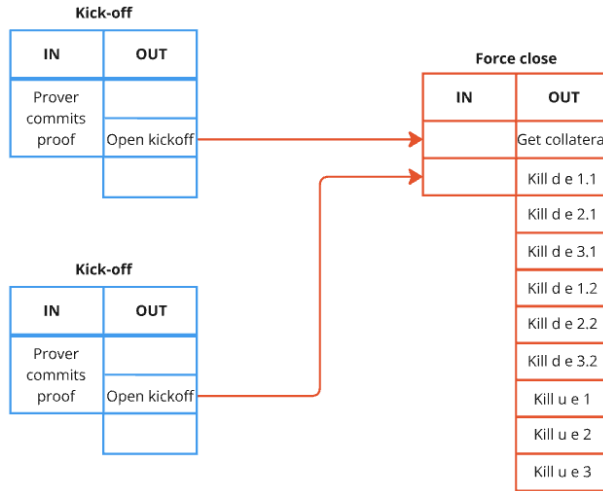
Kick-off

| IN | OUT |
|---|---|
| Prover commits proof | |
| | Open kickoff |
| | |

Kick-off

| IN | OUT |
|---|---|
| Prover commits proof | |
| | Open kickoff |
| | |

Force close

| IN | OUT |
|---|---|
| | Get collatera |
| | Kill d e 1.1 |
| | Kill d e 2.1 |
| | Kill d e 3.1 |
| | Kill d e 1.2 |
| | Kill d e 2.2 |
| | Kill d e 3.2 |
| | Kill u e 1 |
| | Kill u e 2 |
| | Kill u e 3 |